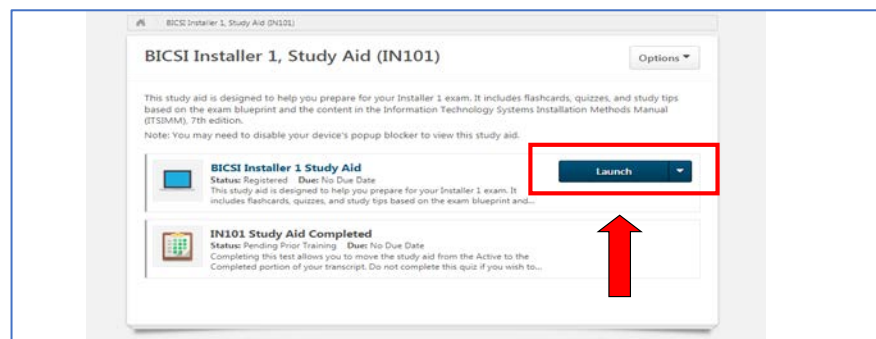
BICSI Installer 1, Study Aid (IN101)

BICSI Installer 1, Study Aid (IN101)

Options ▾

This study aid is designed to help you prepare for your Installer 1 exam. It includes flashcards, quizzes, and study tips based on the exam blueprint and the content in the Information Technology Systems Installation Methods Manual (ITSIMM), 7th edition.

Note: You may need to disable your device's popup blocker to view this study aid.

BICSI Installer 1 Study Aid
Status: Registered Due: No Due Date
This study aid is designed to help you prepare for your Installer 1 exam. It includes flashcards, quizzes, and study tips based on the exam blueprint and...

Launch

IN101 Study Aid Completed
Status: Pending Prior Training Due: No Due Date
Completing this test allows you to move the study aid from the Active to the Completed portion of your transcript. Do not complete this quiz if you wish to...